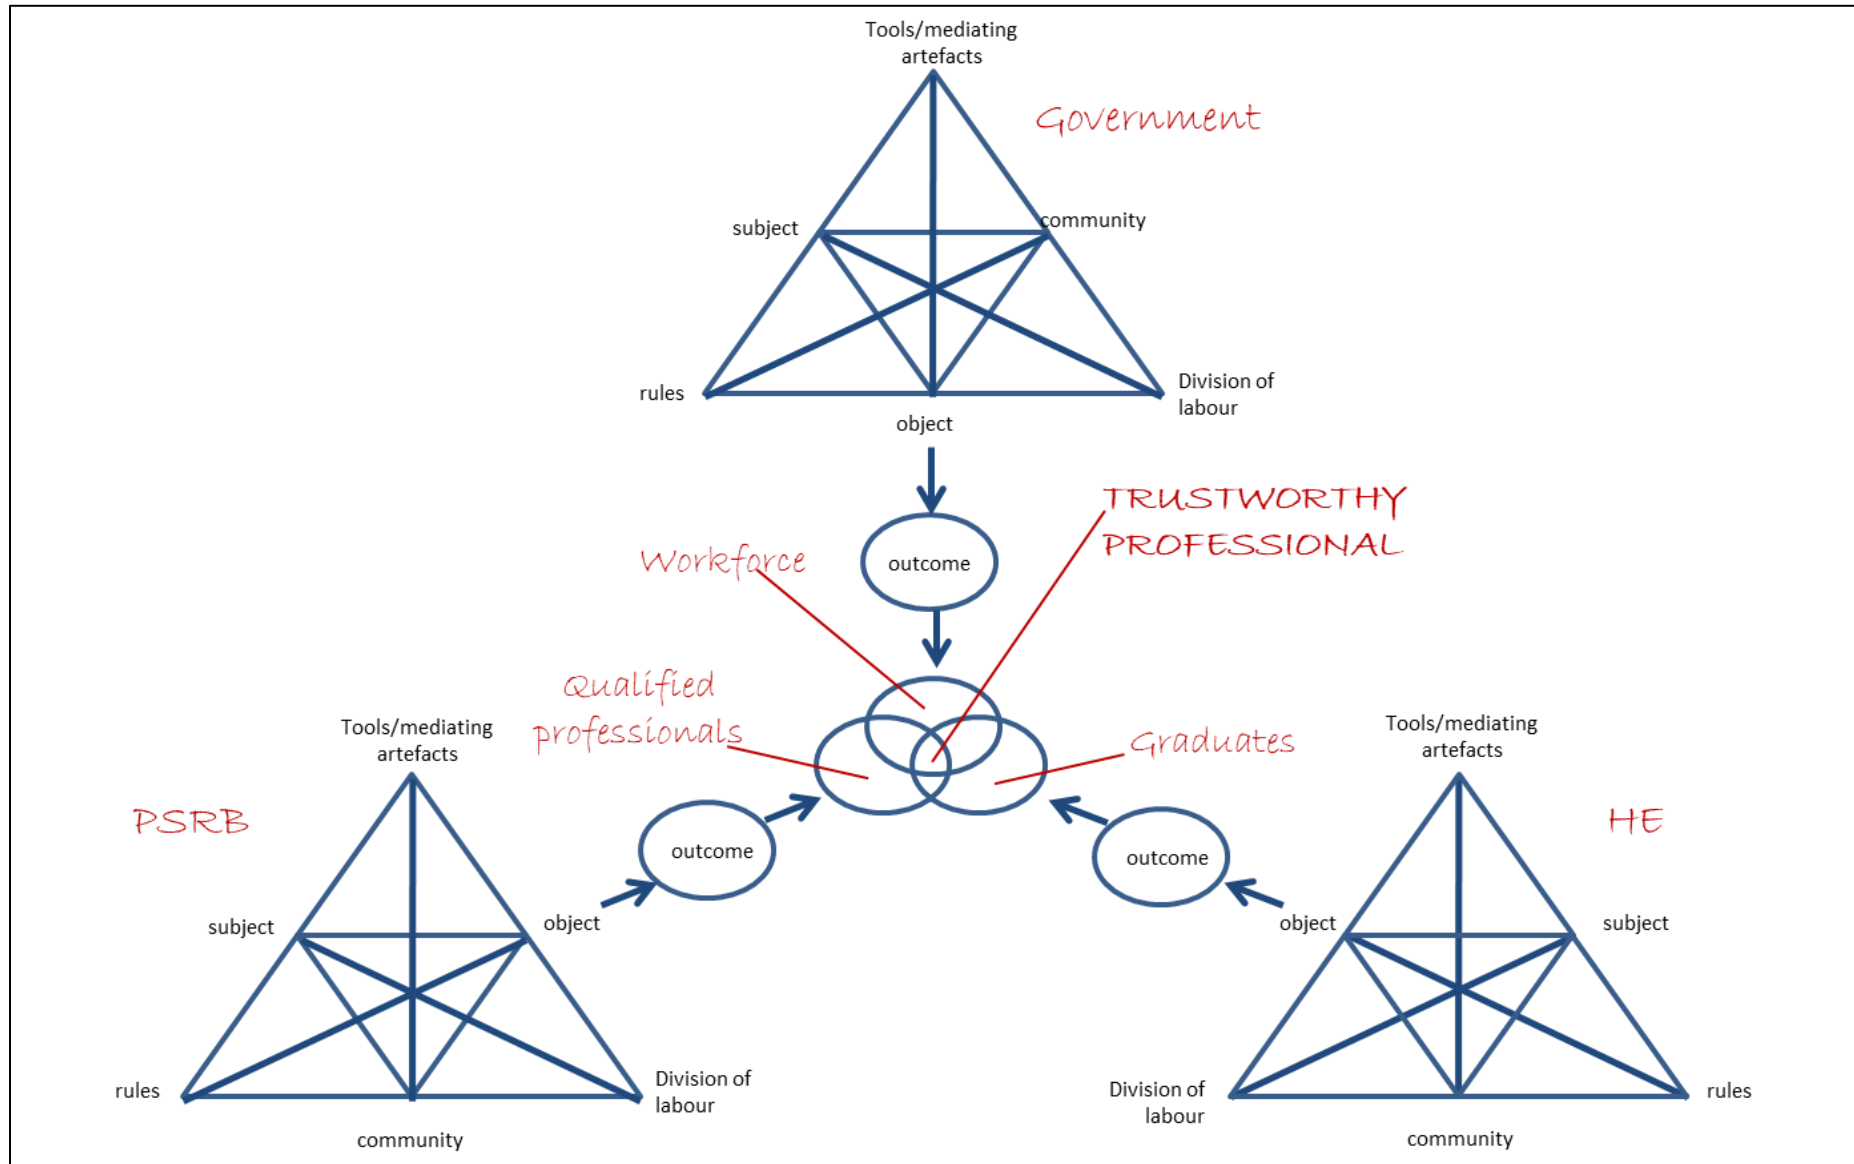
Tools/mediating artefacts

Government

subject

community

rules

Division of labour

object

TRUSTWORTHY PROFESSIONAL

Workforce

outcome

Qualified professionals

Graduates

Tools/mediating artefacts

Tools/mediating artefacts

PSRB

HE

outcome

outcome

subject

object

object

subject

rules

Division of labour

Division of labour

rules

community

community